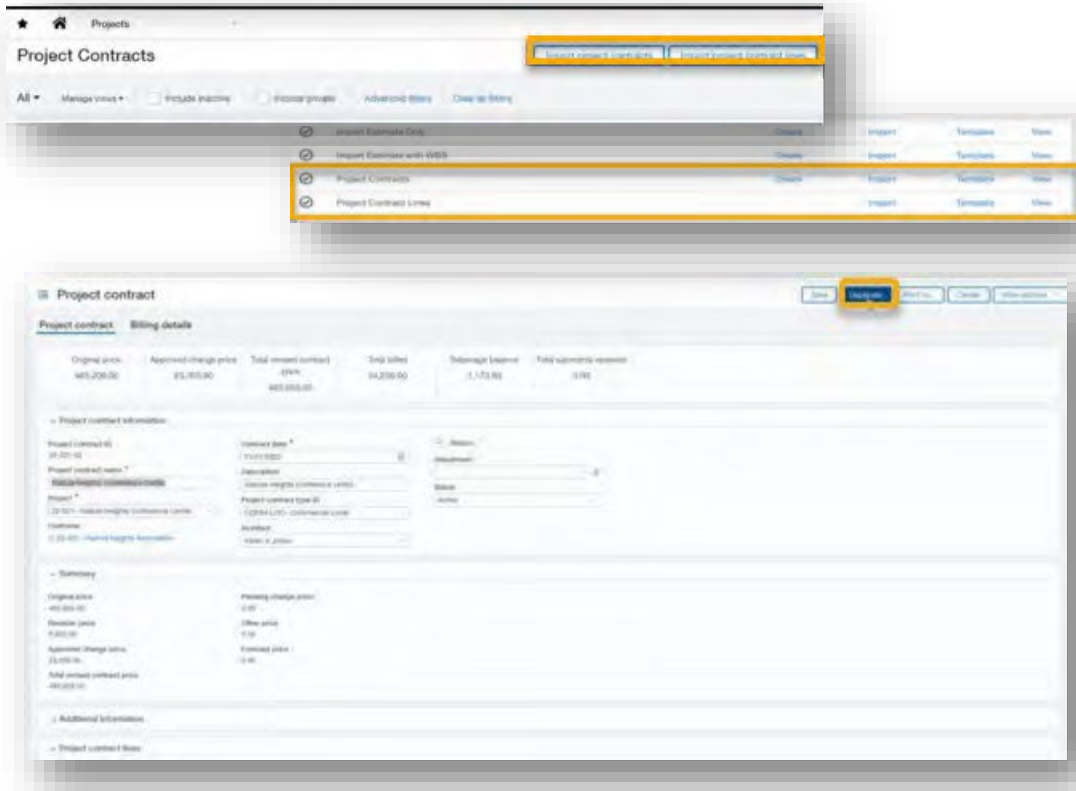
Projects

Project Contracts

Import contract contracts | Import project contract lines

All ▾ Manage views ▾ Include inactive Include private Advanced filters Clear all filters

Import Estimate Only | Create | Import | Template | View
Import Estimate with WBS | Create | Import | Template | View
Project Contracts | Create | Import | Template | View
Project Contract Lines | Import | Template | View

Project contract

Save | Duplicate | Print to... | Cancel | More actions

Project contract | Billing details

Original price 465,209.00 | Approved change price 25,455.00 | Total revised contract price 465,000.00 | Total billed 14,209.00 | Retainage balance 1,173.60 | Total payments received 0.00

Project contract information

Project contract ID
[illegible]

Project contract name *
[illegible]

Project *
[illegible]

Customer
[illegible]

Contract date *
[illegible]

Description
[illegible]

Project contract type ID
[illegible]

Architect
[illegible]

Billing

Attachment

Status
Active

Summary

Original price
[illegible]

Revisable price
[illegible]

Approved change price
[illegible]

Total revised contract price
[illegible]

Pending change price
0.00

Other price
0.00

Forecast price
0.00

Additional information

Project contract lines